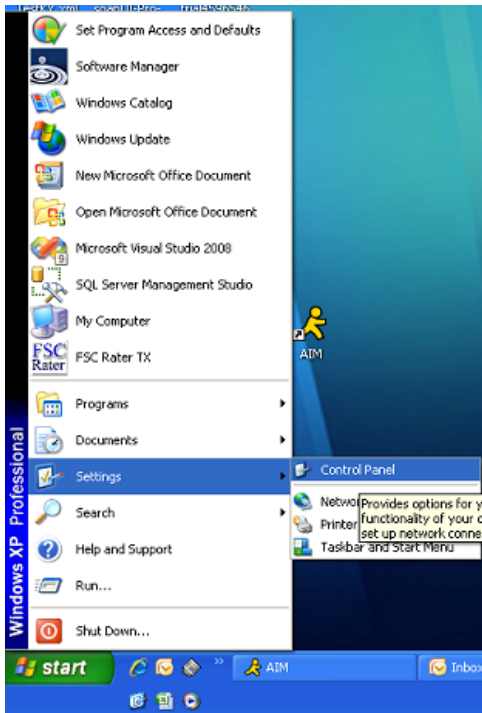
Set Program Access and Defaults
Software Manager
Windows Catalog
Windows Update
New Microsoft Office Document
Open Microsoft Office Document
Microsoft Visual Studio 2008
SQL Server Management Studio
My Computer
FSC Rater
FSC Rater TX
AIM
Programs
Documents
Settings
Control Panel
Networ
Printer
Taskbar and Start Menu
Provides options for y
functionality of your c
set up network conne
Search
Help and Support
Run...
Shut Down...
Windows XP Professional
start
AIM
Inbox